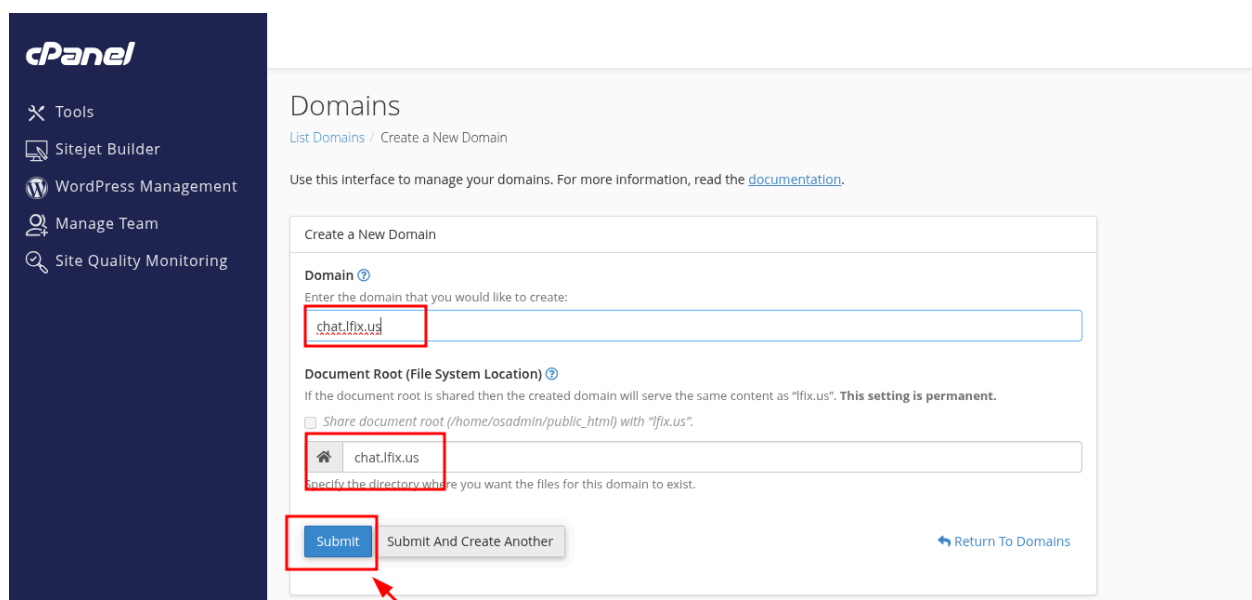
cPanel

Tools
Sitejet Builder
WordPress Management
Manage Team
Site Quality Monitoring

Domains

List Domains / Create a New Domain

Use this interface to manage your domains. For more information, read the documentation.

Create a New Domain

Domain

Enter the domain that you would like to create:

chat.lfix.us

Document Root (File System Location)

If the document root is shared then the created domain will serve the same content as "lfix.us". This setting is permanent.

Share document root (/home/osadmin/public_html) with "lfix.us".

chat.lfix.us

Specify the directory where you want the files for this domain to exist.

Submit
Submit And Create Another
Return To Domains